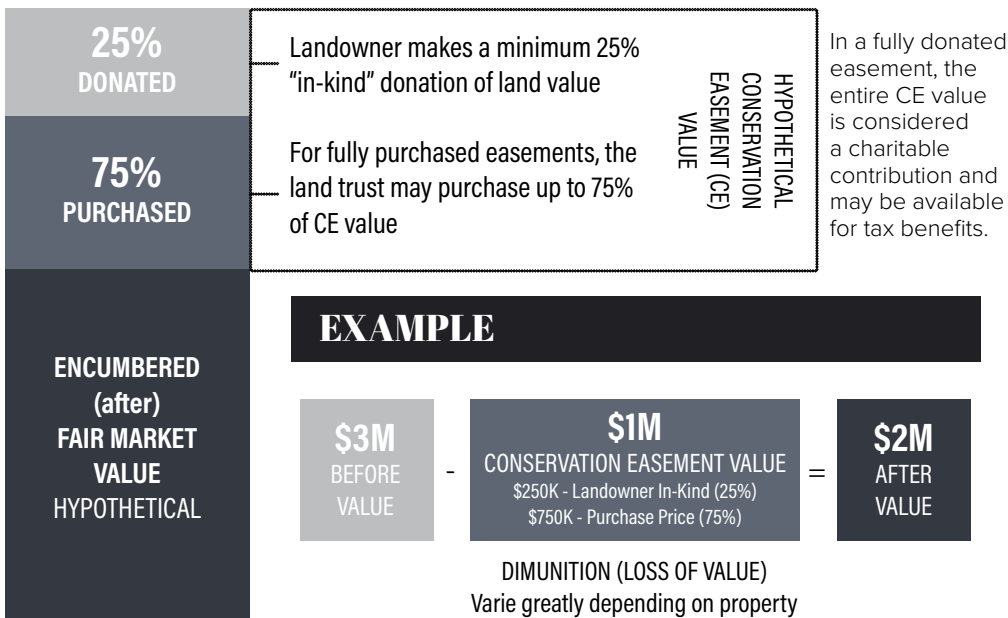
25%
DONATED

75%
PURCHASED

ENCUMBERED
(after)
FAIR MARKET
VALUE
HYPOTHETICAL

Landowner makes a minimum 25% "in-kind" donation of land value

For fully purchased easements, the land trust may purchase up to 75% of CE value

HYPOTHETICAL CONSERVATION EASEMENT (CE) VALUE

In a fully donated easement, the entire CE value is considered a charitable contribution and may be available for tax benefits.

EXAMPLE

$3M
BEFORE
VALUE

-

$1M
CONSERVATION EASEMENT VALUE
$250K - Landowner In-Kind (25%)
$750K - Purchase Price (75%)

=

$2M
AFTER
VALUE

DIMUNITION (LOSS OF VALUE)
Varie greatly depending on property